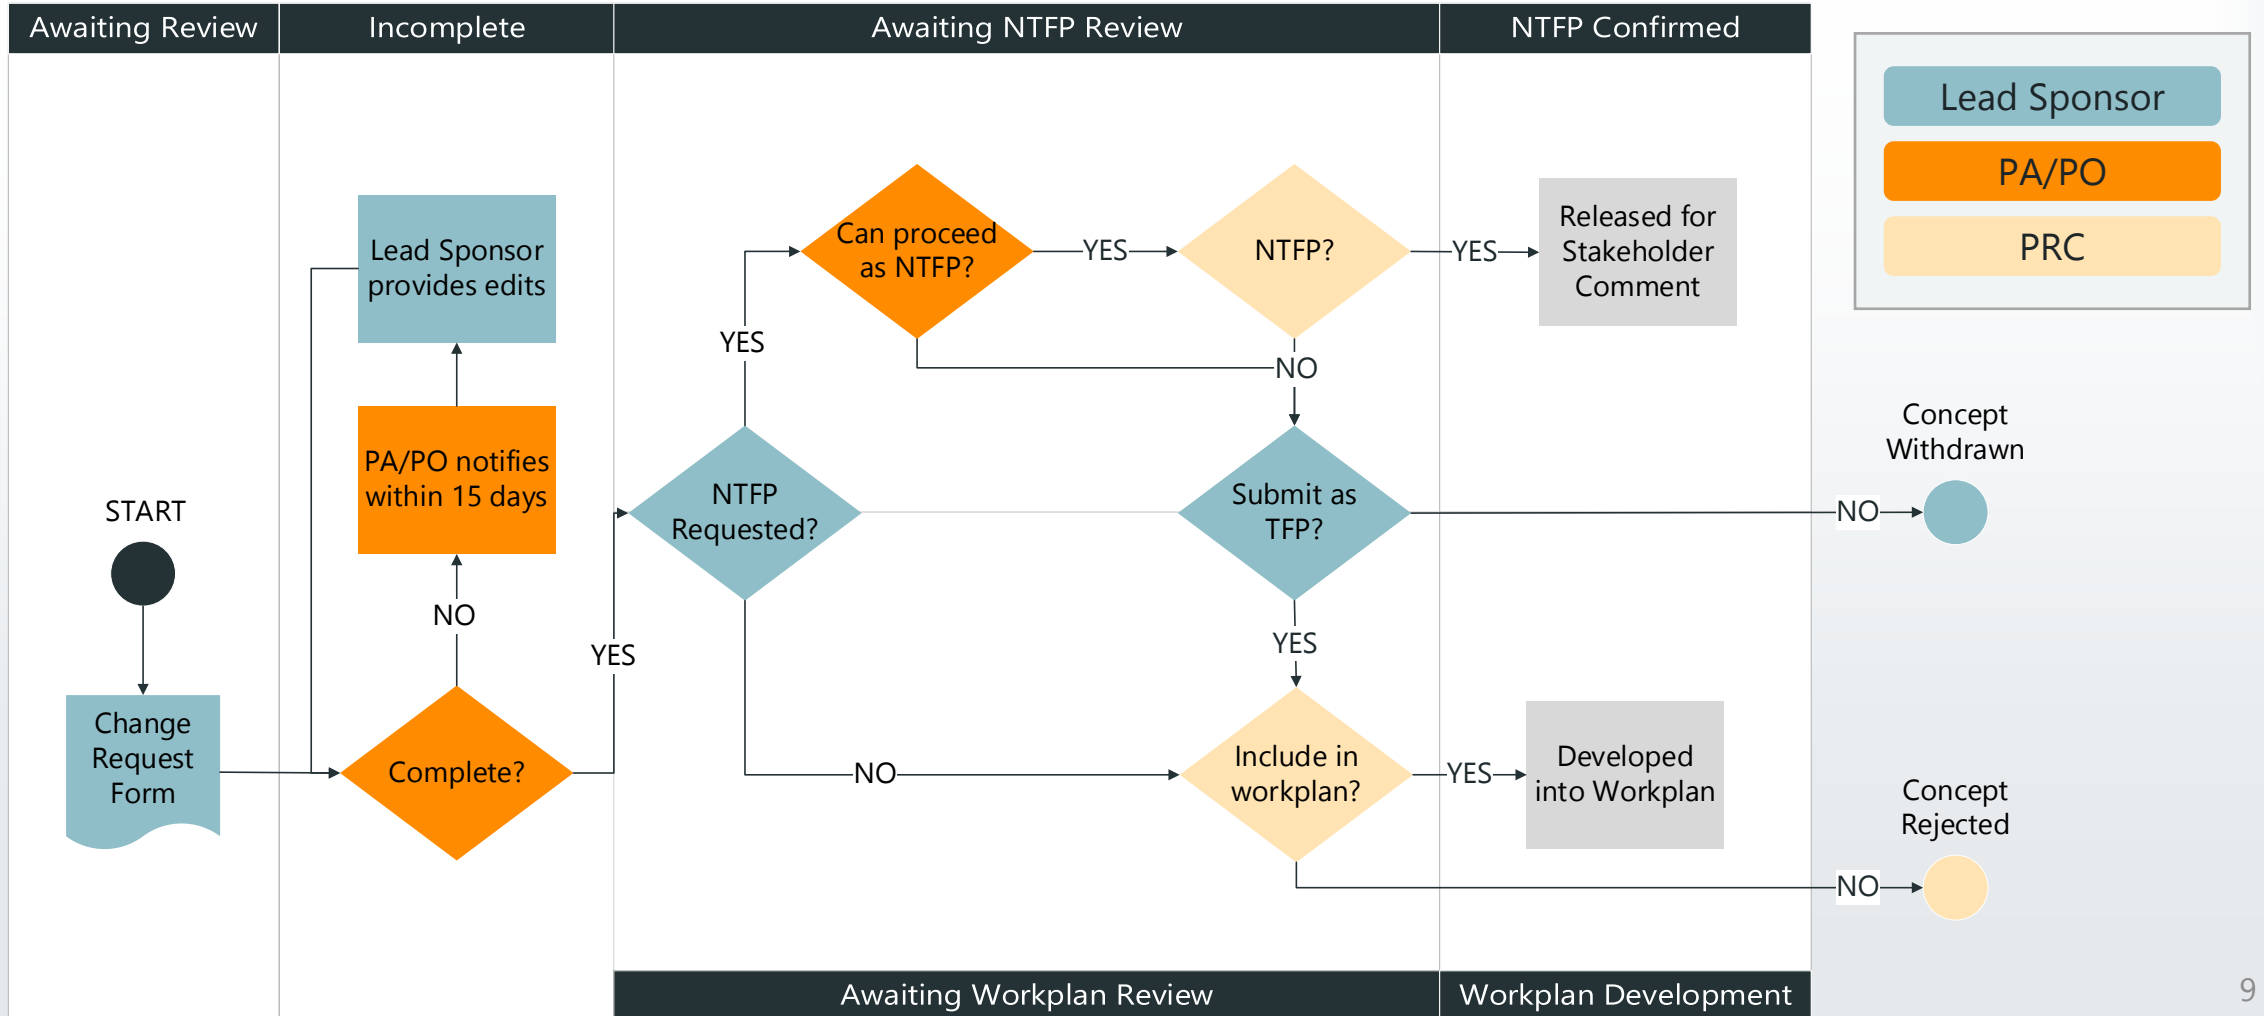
Awaiting Review

Incomplete

Awaiting NTFP Review

NTFP Confirmed

Lead Sponsor

PA/PO

PRC

START

Change Request Form

Complete?

NO

PA/PO notifies within 15 days

Lead Sponsor provides edits

YES

NTFP Requested?

YES

Can proceed as NTFP?

YES

NTFP?

YES

Released for Stakeholder Comment

NO

Submit as TFP?

NO

Concept Withdrawn

YES

NO

Include in workplan?

YES

Developed into Workplan

NO

Concept Rejected

Awaiting Workplan Review

Workplan Development

9